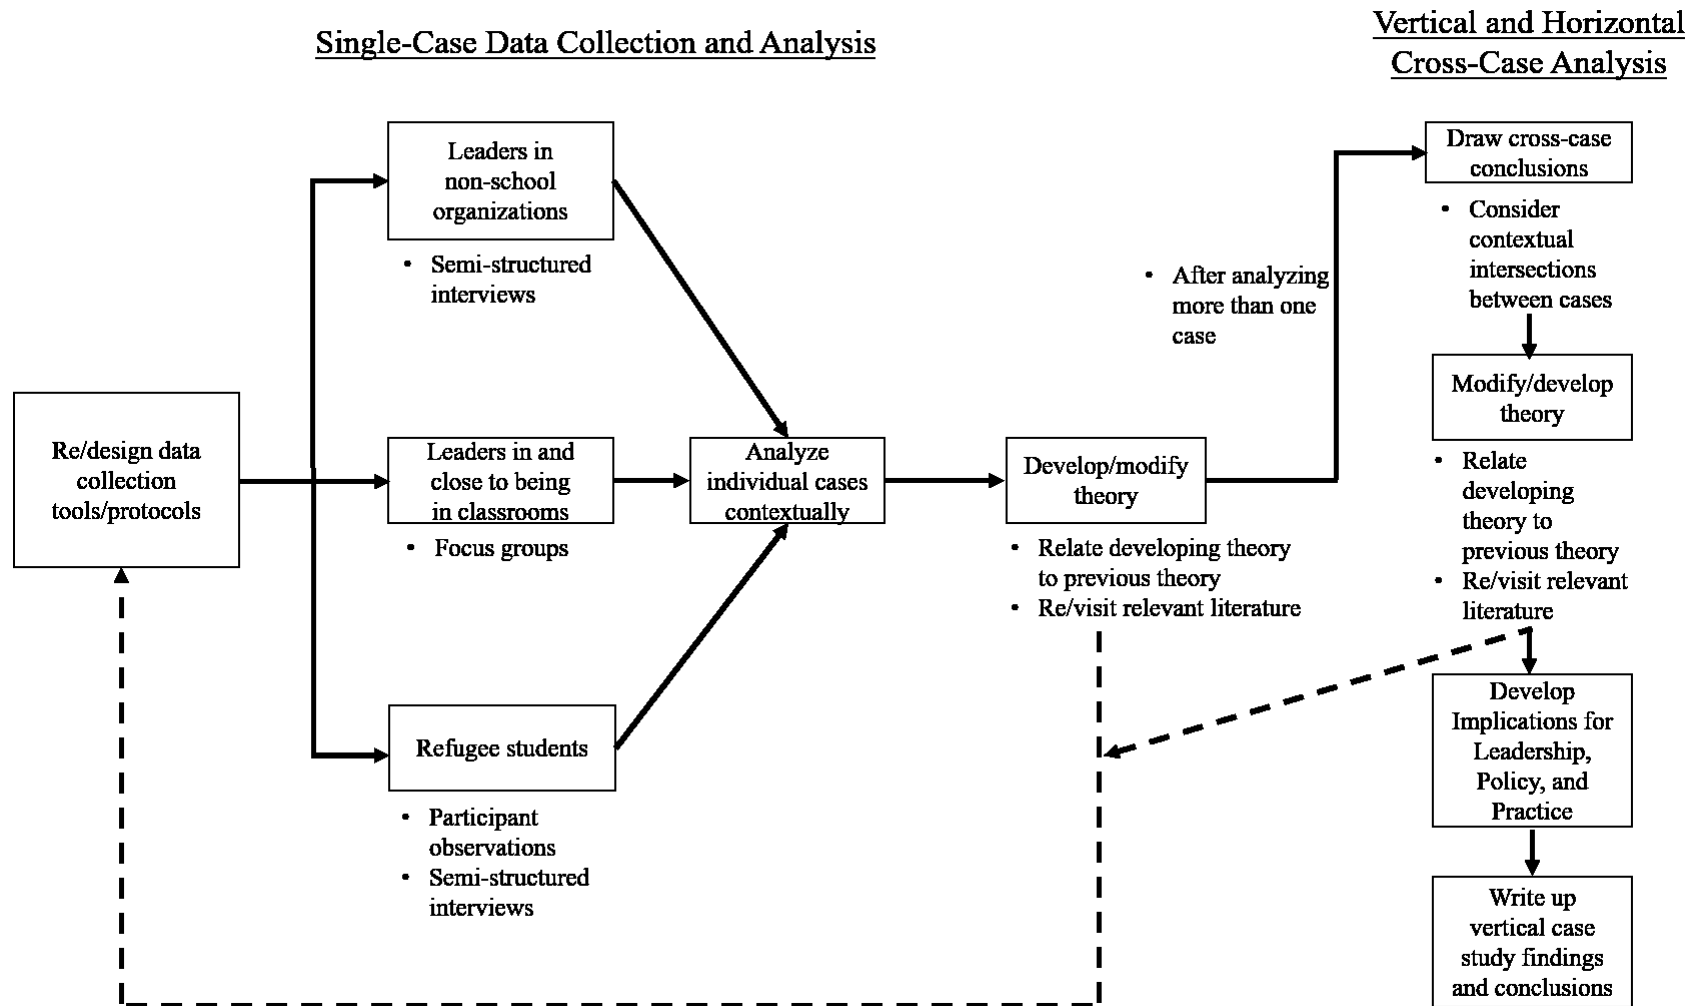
Single-Case Data Collection and Analysis

Vertical and Horizontal Cross-Case Analysis

Re/design data collection tools/protocols

Leaders in non-school organizations

• Semi-structured interviews

Leaders in and close to being in classrooms

• Focus groups

Refugee students

• Participant observations
• Semi-structured interviews

Analyze individual cases contextually

Develop/modify theory

• Relate developing theory to previous theory
• Re/visit relevant literature

• After analyzing more than one case

Draw cross-case conclusions

• Consider contextual intersections between cases

Modify/develop theory

• Relate developing theory to previous theory
• Re/visit relevant literature

Develop Implications for Leadership, Policy, and Practice

Write up vertical case study findings and conclusions